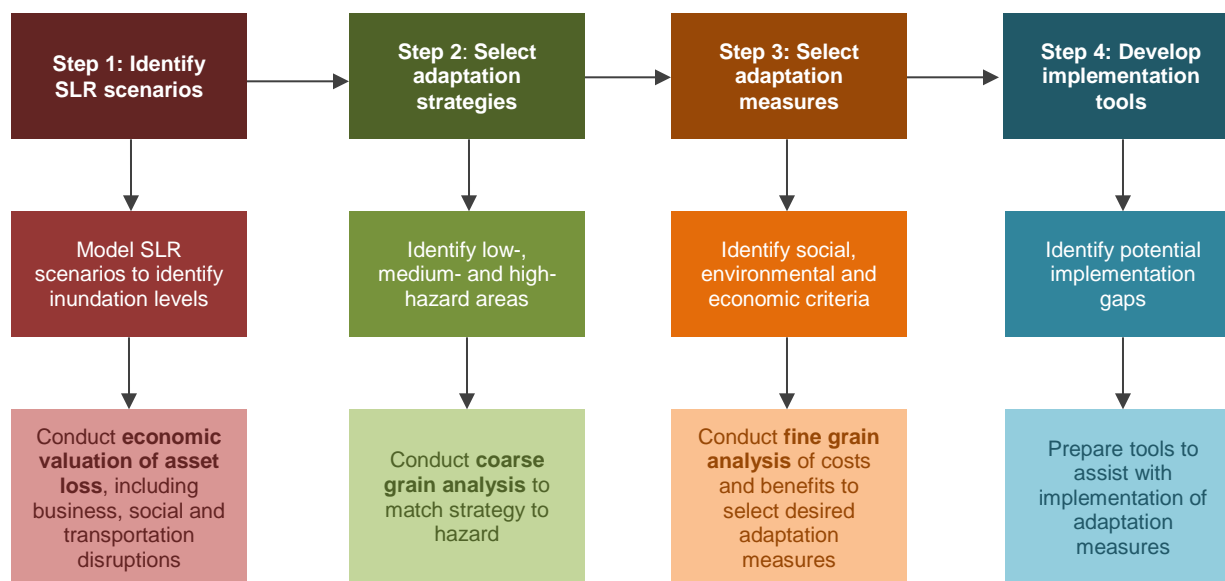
Step 1: Identify SLR scenarios

Model SLR scenarios to identify inundation levels

Conduct **economic valuation of asset loss**, including business, social and transportation disruptions

Step 2: Select adaptation strategies

Identify low-, medium- and high-hazard areas

Conduct **coarse grain analysis** to match strategy to hazard

Step 3: Select adaptation measures

Identify social, environmental and economic criteria

Conduct **fine grain analysis** of costs and benefits to select desired adaptation measures

Step 4: Develop implementation tools

Identify potential implementation gaps

Prepare tools to assist with implementation of adaptation measures